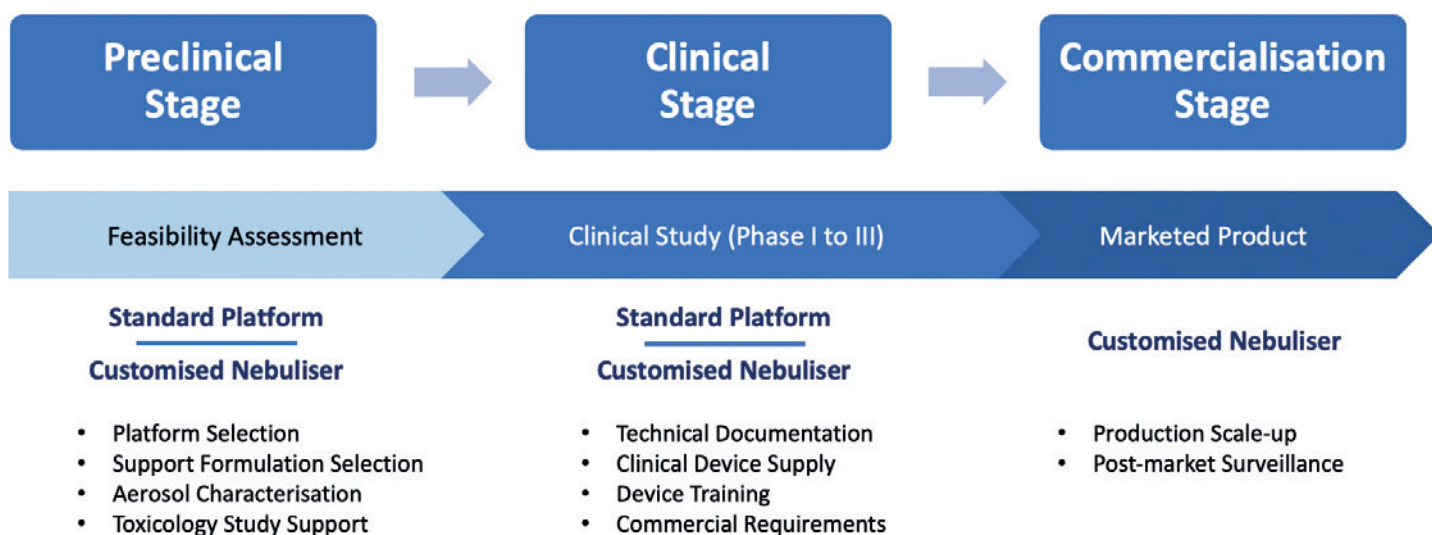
Preclinical Stage

Clinical Stage

Commercialisation Stage

Feasibility Assessment

Clinical Study (Phase I to III)

Marketed Product

Standard Platform

Customised Nebuliser

- Platform Selection
- Support Formulation Selection
- Aerosol Characterisation
- Toxicology Study Support

Standard Platform

Customised Nebuliser

- Technical Documentation
- Clinical Device Supply
- Device Training
- Commercial Requirements

Customised Nebuliser

- Production Scale-up
- Post-market Surveillance